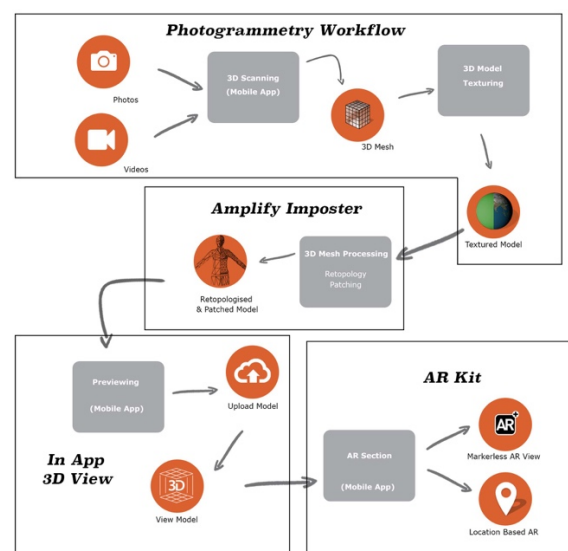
Photogrammetry Workflow

Photos

Videos

3D Scanning
(Mobile App)

3D Mesh

3D Model
Texturing

Textured Model

Amplify Imposter

3D Mesh Processing
Retopology
Patching

Retopologised
& Patched Model

Previewing
(Mobile App)

Upload Model

In App
3D View

3D

View Model

AR Kit

AR Section
(Mobile App)

AR

Markerless AR View

Location Based AR